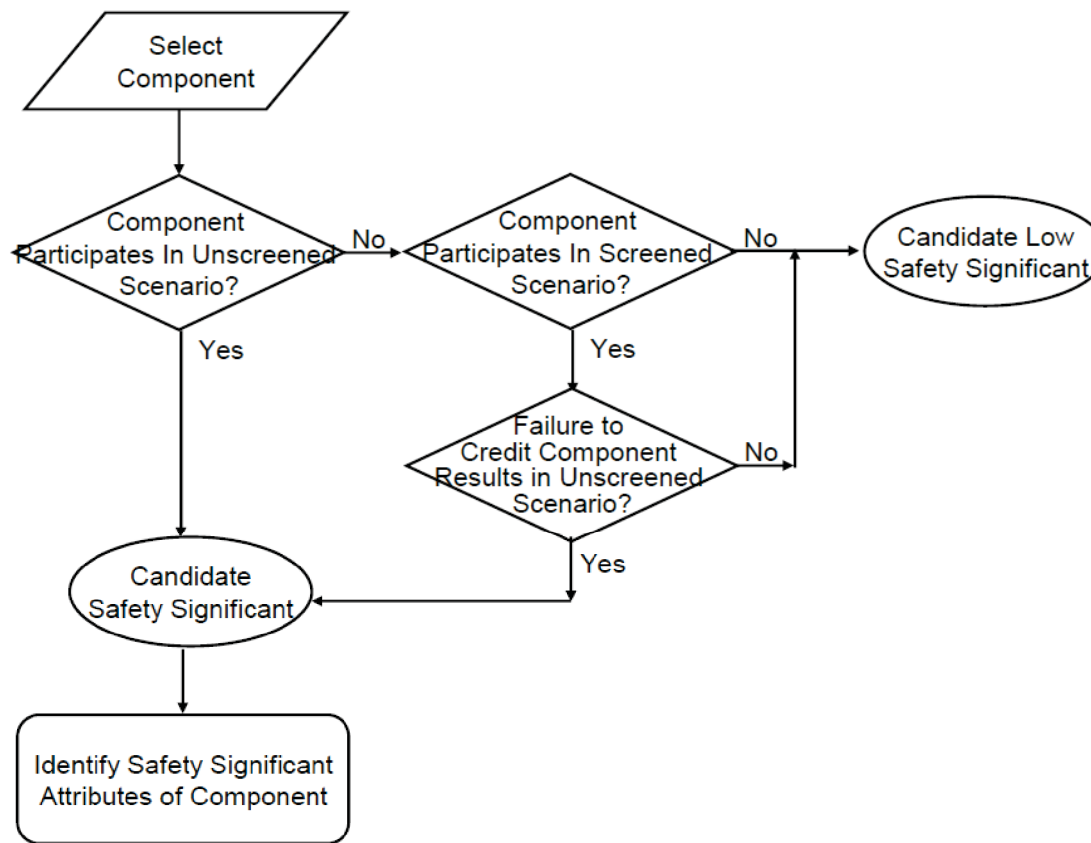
Select Component

Component Participates In Unscreened Scenario?

No

Component Participates In Screened Scenario?

No

Candidate Low Safety Significant

Yes

Yes

Failure to Credit Component Results in Unscreened Scenario?

No

Yes

Candidate Safety Significant

Identify Safety Significant Attributes of Component